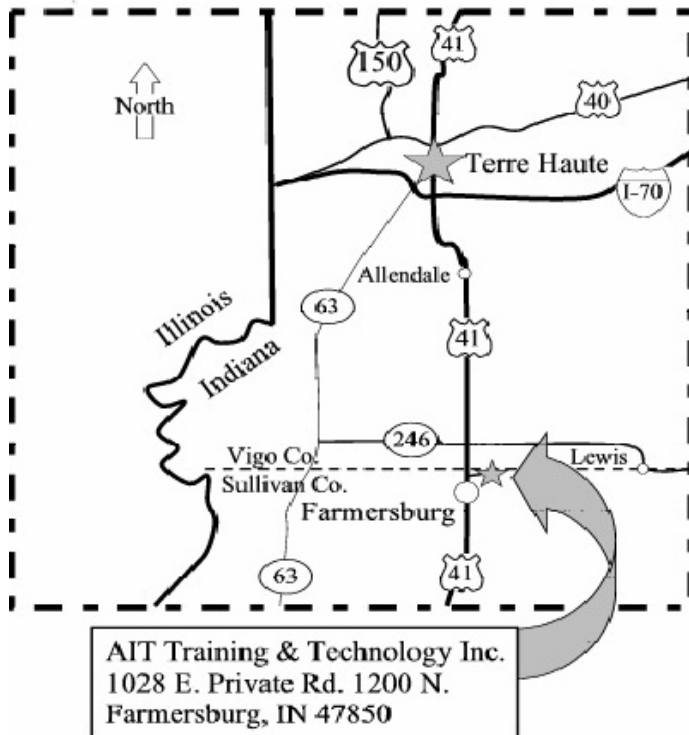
North

150

41

40

Terre Haute

I-70

Allendale

63

Illinois

Indiana

41

246

Lewis

Vigo Co.

Sullivan Co.

Farmersburg

63

41

AIT Training & Technology Inc.
1028 E. Private Rd. 1200 N.
Farmersburg, IN 47850